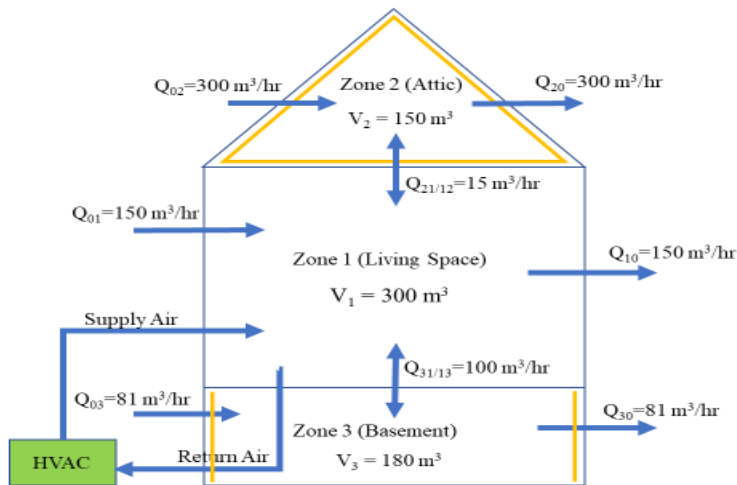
$Q_{02}$=300 m³/hr

Zone 2 (Attic)

$V_2$ = 150 m³

$Q_{20}$=300 m³/hr

$Q_{21/12}$=15 m³/hr

$Q_{01}$=150 m³/hr

Zone 1 (Living Space)

$V_1$ = 300 m³

$Q_{10}$=150 m³/hr

Supply Air

$Q_{31/13}$=100 m³/hr

$Q_{03}$=81 m³/hr

Zone 3 (Basement)

$V_3$ = 180 m³

$Q_{30}$=81 m³/hr

HVAC

Return Air